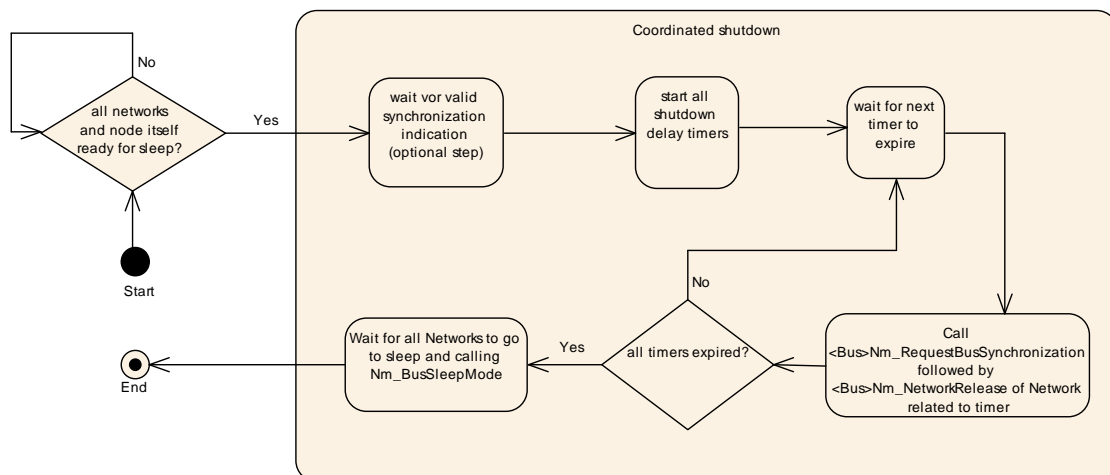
Coordinated shutdown

No

all networks and node itself ready for sleep?

Yes

Start

wait vor valid synchronization indication (optional step)

start all shutdown delay timers

wait for next timer to expire

No

Call <Bus>Nm_RequestBusSynchronization followed by <Bus>Nm_NetworkRelease of Network related to timer

all timers expired?

Yes

Wait for all Networks to go to sleep and calling Nm_BusSleepMode

End